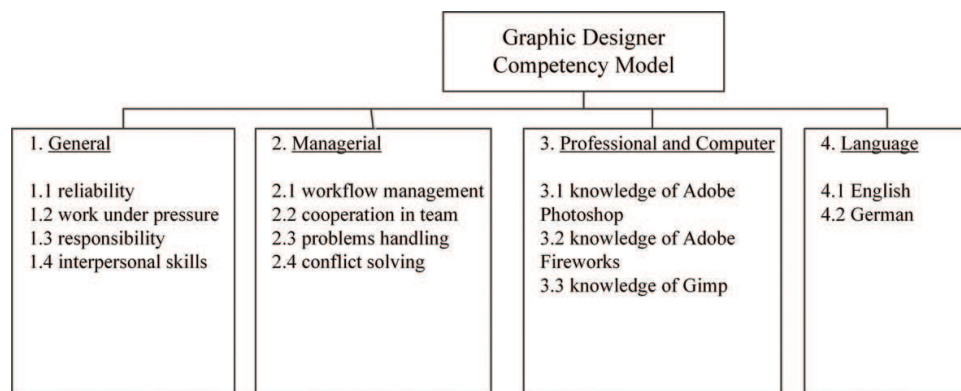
Graphic Designer Competency Model

1. General

1.1 reliability
1.2 work under pressure
1.3 responsibility
1.4 interpersonal skills

2. Managerial

2.1 workflow management
2.2 cooperation in team
2.3 problems handling
2.4 conflict solving

3. Professional and Computer

3.1 knowledge of Adobe Photoshop
3.2 knowledge of Adobe Fireworks
3.3 knowledge of Gimp

4. Language

4.1 English
4.2 German